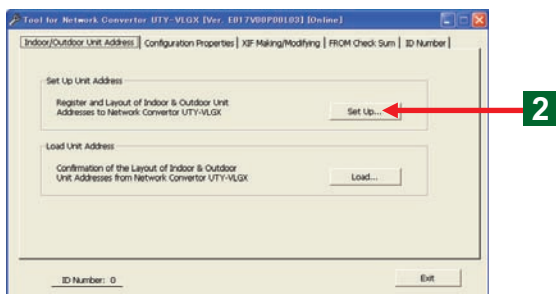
Tool for Network Convertor UTY-VLGX [Ver. E017V00P00103] [Online]

Indoor/Outdoor Unit Address | Configuration Properties | XIF Making/Modifying | FROM Check Sum | ID Number

Set Up Unit Address

Register and Layout of Indoor & Outdoor Unit Addresses to Network Convertor UTY-VLGX

Set Up...

2

Load Unit Address

Confirmation of the Layout of Indoor & Outdoor Unit Addresses from Network Convertor UTY-VLGX

Load...

ID Number: 0

Exit